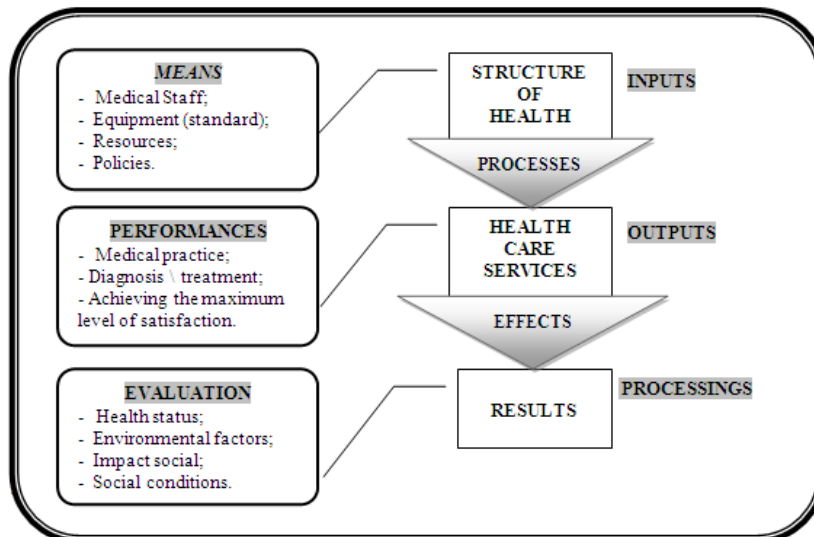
MEANS
- Medical Staff;
- Equipment (standard);
- Resources;
- Policies.

STRUCTURE OF HEALTH

INPUTS

PROCESSES

PERFORMANCES
- Medical practice;
- Diagnosis \ treatment;
- Achieving the maximum level of satisfaction.

HEALTH CARE SERVICES

OUTPUTS

EFFECTS

EVALUATION
- Health status;
- Environmental factors;
- Impact social;
- Social conditions.

RESULTS

PROCESSINGS